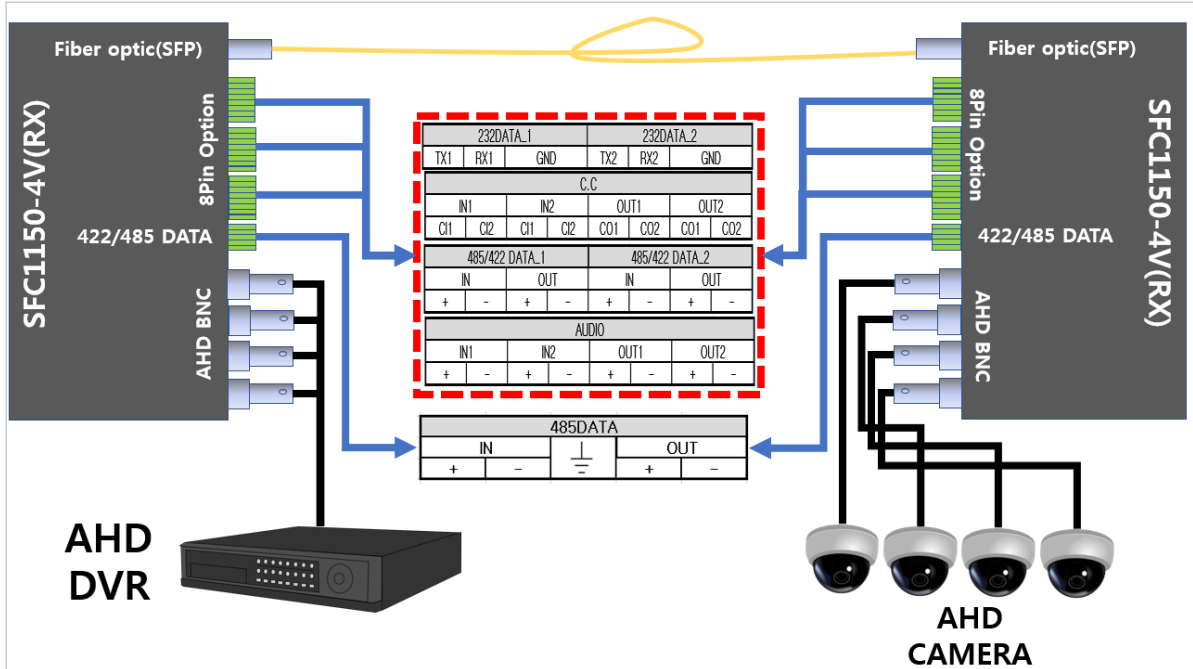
Fiber optic(SFP)

SFC1150-4V(RX)

8Pin Option

422/485 DATA

AHD BNC

Fiber optic(SFP)

SFC1150-4V(RX)

8Pin Option

422/485 DATA

AHD BNC

| 232DATA_1 | | | 232DATA_2 | | |
|---|---|---|---|---|---|
| TX1 | RX1 | GND | TX2 | RX2 | GND |

| C.C | | | | | | | |
|---|---|---|---|---|---|---|---|
| IN1 | | IN2 | | OUT1 | | OUT2 | |
| CI1 | CI2 | CI1 | CI2 | CO1 | CO2 | CO1 | CO2 |

| 485/422 DATA_1 | | | | 485/422 DATA_2 | | | |
|---|---|---|---|---|---|---|---|
| IN | | OUT | | IN | | OUT | |
| + | - | + | - | + | - | + | - |

| AUDIO | | | | | | | |
|---|---|---|---|---|---|---|---|
| IN1 | | IN2 | | OUT1 | | OUT2 | |
| + | - | + | - | + | - | + | - |

| 485DATA | | | | |
|---|---|---|---|---|
| IN | | | OUT | |
| + | - | | + | - |

AHD DVR

AHD CAMERA